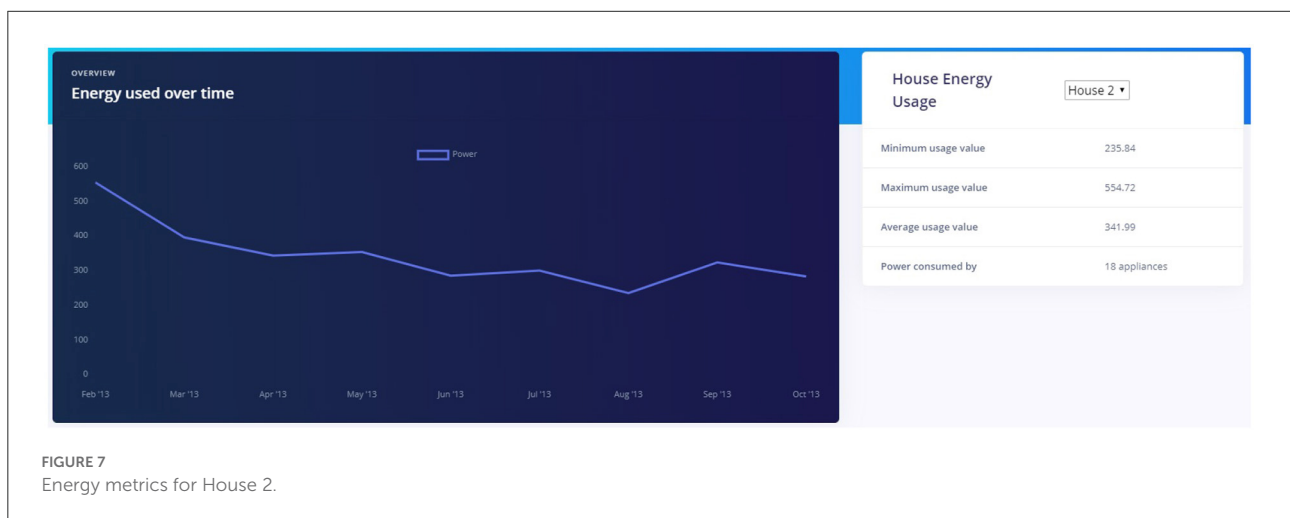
OVERVIEW
Energy used over time

Power

600
500
400
300
200
100
0

Feb '13 Mar '13 Apr '13 May '13 Jun '13 Jul '13 Aug '13 Sep '13 Oct '13

House Energy Usage

House 2 ▾

| | |
|---|---|
| Minimum usage value | 235.84 |
| Maximum usage value | 554.72 |
| Average usage value | 341.99 |
| Power consumed by | 18 appliances |

FIGURE 7
Energy metrics for House 2.